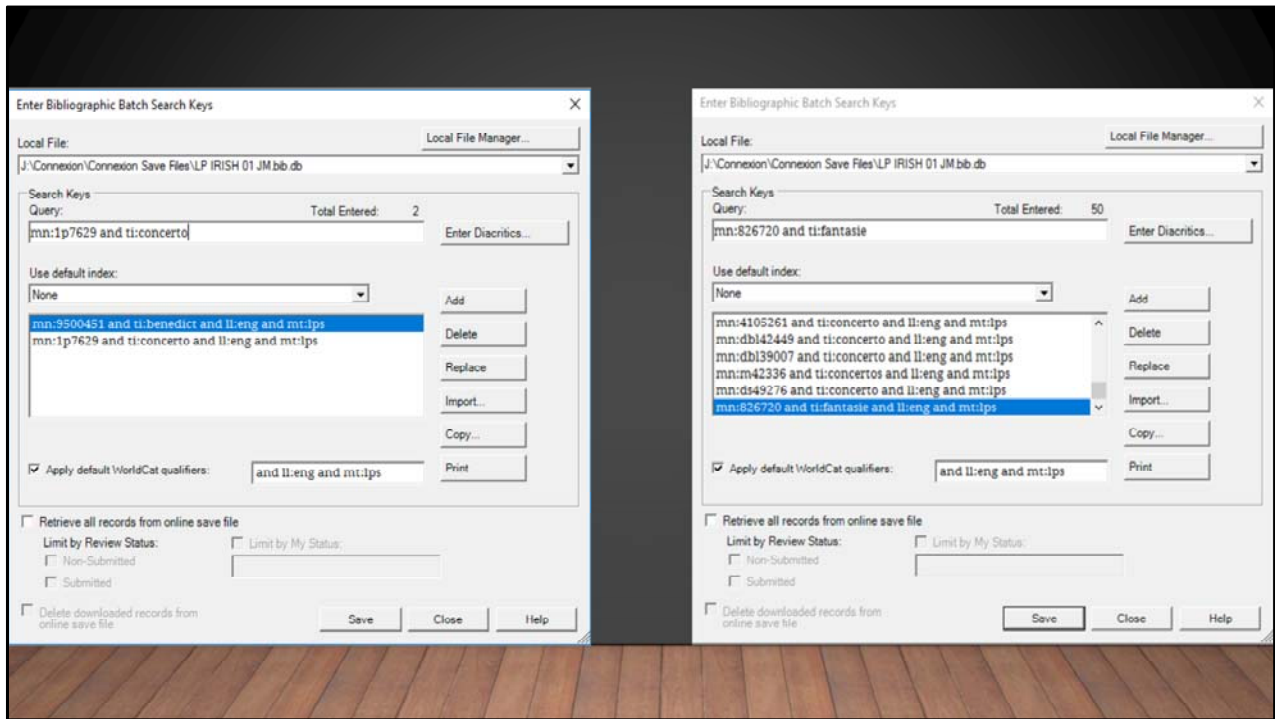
Enter Bibliographic Batch Search Keys

X

Local File:

Local File Manager...

J:\Connexion\Connexion Save Files\LP IRISH 01 JM.bib.db

Search Keys

Query:

Total Entered: 2

mn:1p7629 and ti:concerto

Enter Diacritics...

Use default index:

None

Add

mn:9500451 and ti:benedict and ll:eng and mt:lps
mn:1p7629 and ti:concerto and ll:eng and mt:lps

Delete

Replace

Import...

Copy...

Apply default WorldCat qualifiers:

and ll:eng and mt:lps

Print

Retrieve all records from online save file

Limit by Review Status:

Limit by My Status:

Non-Submitted

Submitted

Delete downloaded records from online save file

Save

Close

Help

Enter Bibliographic Batch Search Keys

X

Local File:

Local File Manager...

J:\Connexion\Connexion Save Files\LP IRISH 01 JM.bib.db

Search Keys

Query:

Total Entered: 50

mn:826720 and ti:fantasie

Enter Diacritics...

Use default index:

None

Add

mn:4105261 and ti:concerto and ll:eng and mt:lps
mn:dbl42449 and ti:concerto and ll:eng and mt:lps
mn:dbl39007 and ti:concerto and ll:eng and mt:lps
mn:m42336 and ti:concertos and ll:eng and mt:lps
mn:ds49276 and ti:concerto and ll:eng and mt:lps
mn:826720 and ti:fantasie and ll:eng and mt:lps

Delete

Replace

Import...

Copy...

Apply default WorldCat qualifiers:

and ll:eng and mt:lps

Print

Retrieve all records from online save file

Limit by Review Status:

Limit by My Status:

Non-Submitted

Submitted

Delete downloaded records from online save file

Save

Close

Help